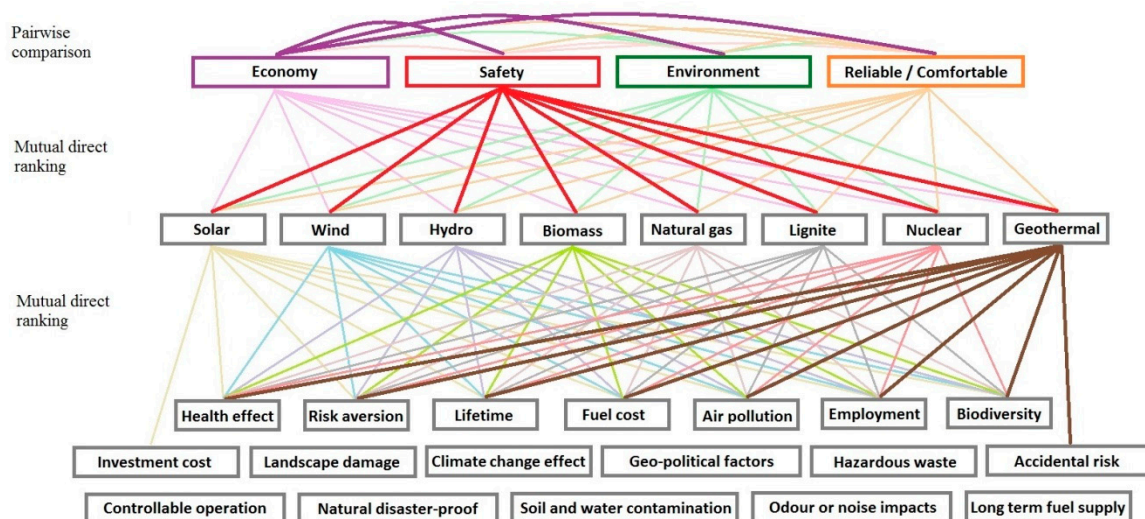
Pairwise comparison

Economy
Safety
Environment
Reliable / Comfortable

Mutual direct ranking

Solar
Wind
Hydro
Biomass
Natural gas
Lignite
Nuclear
Geothermal

Mutual direct ranking

Health effect
Risk aversion
Lifetime
Fuel cost
Air pollution
Employment
Biodiversity

Investment cost
Landscape damage
Climate change effect
Geo-political factors
Hazardous waste
Accidental risk

Controllable operation
Natural disaster-proof
Soil and water contamination
Odour or noise impacts
Long term fuel supply